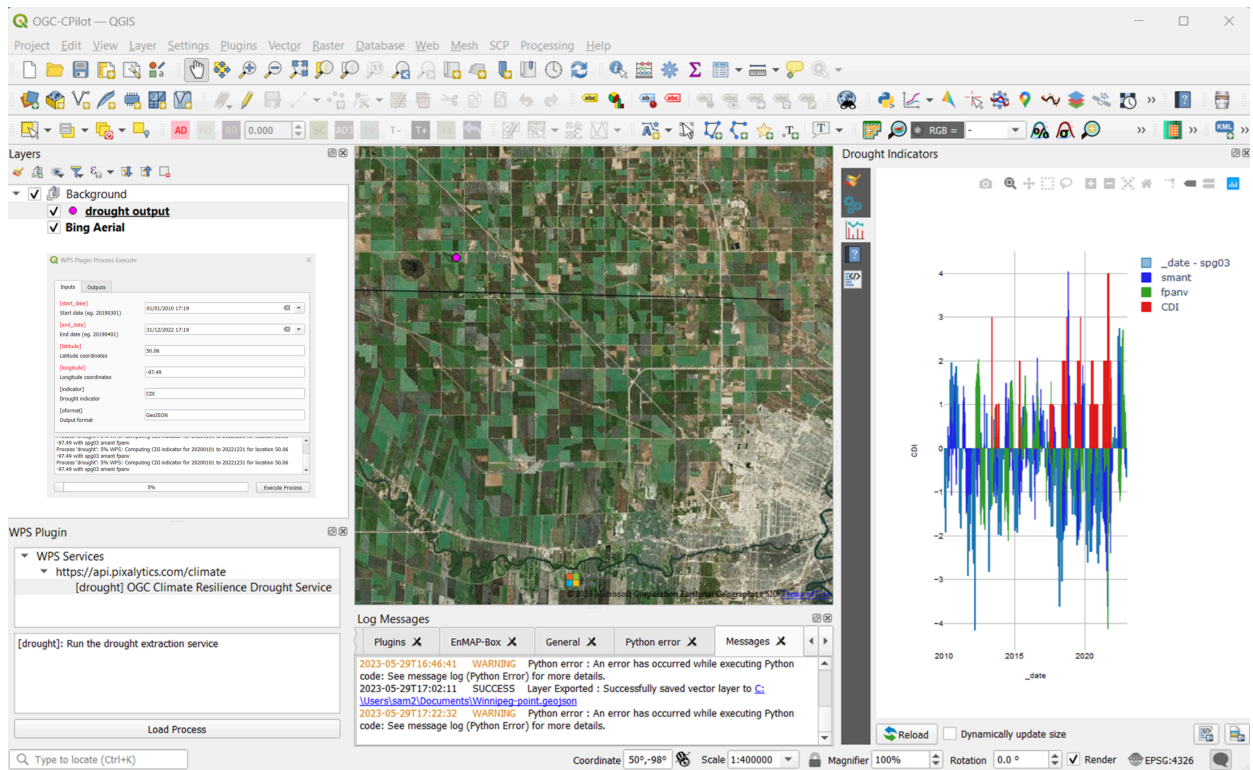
OGC-CPilot — QGIS

Project Edit View Layer Settings Plugins Vector Raster Database Web Mesh SCP Processing Help

0.000

RGB =

Layers

Background
drought output
Bing Aerial

WPS Plugin Process Execute

Inputs Outputs

[start_date]
Start date (eg. 20190301)
01/01/2010 17:19

[end_date]
End date (eg. 20190401)
31/12/2022 17:19

[latitude]
Latitude coordinates
50.06

[longitude]
Longitude coordinates
-97.49

[indicator]
Drought indicator
CDI

[oformat]
Output format
GeoJSON

-97.49 with spg03 smant fpanv
Process 'drought': 5% WPS: Computing CDI indicator for 20200101 to 20221231 for location 50.06
-97.49 with spg03 smant fpanv
Process 'drought': 5% WPS: Computing CDI indicator for 20200101 to 20221231 for location 50.06
-97.49 with spg03 smant fpanv

5%

Execute Process

WPS Plugin

WPS Services
https://api.pixalytics.com/climate
[drought] OGC Climate Resilience Drought Service

[drought]: Run the drought extraction service

Load Process

© 2023 Microsoft Corporation Earthstar Geographics SIO Terms of Use

Log Messages

Plugins EnMAP-Box General Python error Messages

2023-05-29T16:46:41 WARNING Python error : An error has occurred while executing Python code: See message log (Python Error) for more details.
2023-05-29T17:02:11 SUCCESS Layer Exported : Successfully saved vector layer to C:\Users\sam2\Documents\Winnipeg-point.geojson
2023-05-29T17:22:32 WARNING Python error : An error has occurred while executing Python code: See message log (Python Error) for more details.

Drought Indicators

_date - spg03
smant
fpanv
CDI

4
3
2
1
0
-1
-2
-3
-4

CDI

2010 2015 2020

_date

Reload
Dynamically update size

Type to locate (Ctrl+K)

Coordinate 50°,-98° Scale 1:400000 Magnifier 100% Rotation 0.0 ° Render EPSG:4326